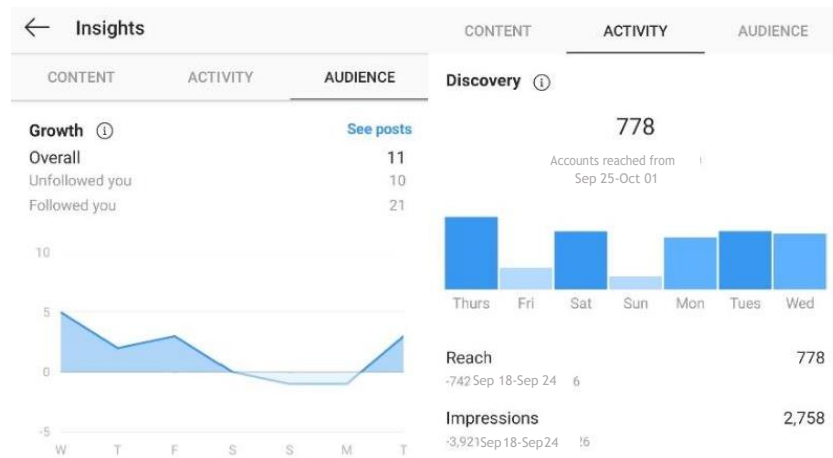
Insights

CONTENT ACTIVITY AUDIENCE

Growth ⓘ See posts

Overall 11

Unfollowed you 10

Followed you 21

10

5

0

-5

W T F S S M T

CONTENT ACTIVITY AUDIENCE

Discovery ⓘ

778

Accounts reached from Sep 25-Oct 01

Thurs Fri Sat Sun Mon Tues Wed

Reach 778

-742 Sep 18-Sep 24 6

Impressions 2,758

-3,921 Sep 18-Sep 24 !6